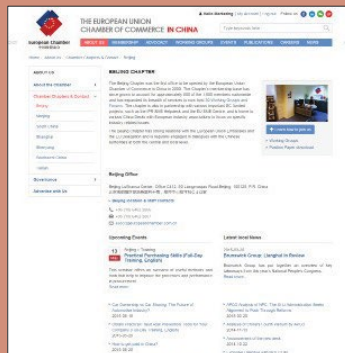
THE EUROPEAN UNION CHAMBER OF COMMERCE IN CHINA

European Chamber

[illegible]

ABOUT US | MEMBERSHIP | ADVOCACY | WORKING GROUPS | EVENTS | PUBLICATIONS | CHINESE | NEWS

About the Chamber

Chamber Chapters & Contact

Beijing

Nanjing

South China

Shanghai

Shenyang

Southwest China

Tianjin

Secretariat

Advertise with Us

BEIJING CHAPTER

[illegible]

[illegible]

Beijing Office

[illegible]

Upcoming Events

Practical Purchasing Skills (Full-Day Training, English)

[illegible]

Latest local News

Economic Group: Langfang in Review

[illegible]